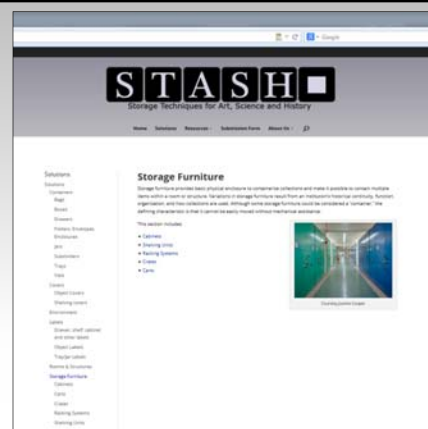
Google

STASH

Storage Techniques for Art, Science and History

Home Solutions Resources Submission Form About Us

Solutions

Storage Furniture

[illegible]

This section includes:

- Cabinets
- Shelving Units
- Racking Systems
- Crates
- Carts

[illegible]